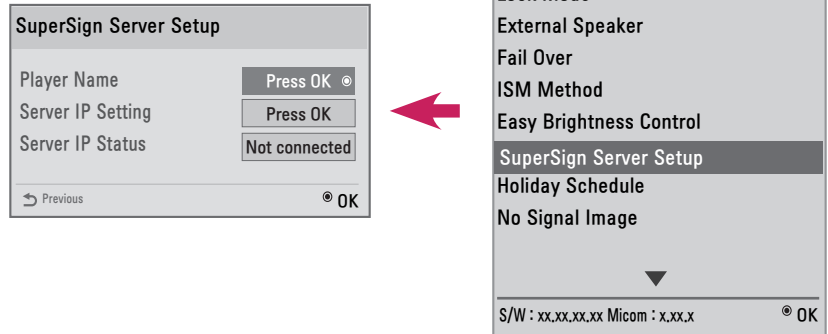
SuperSign Server Setup

Player Name Press OK
Server IP Setting Press OK
Server IP Status Not connected

Previous
OK

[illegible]
External Speaker
Fail Over
ISM Method
Easy Brightness Control
SuperSign Server Setup
Holiday Schedule
No Signal Image

S/W : xx.xx.xx.xx Micom : x.xx.x
OK